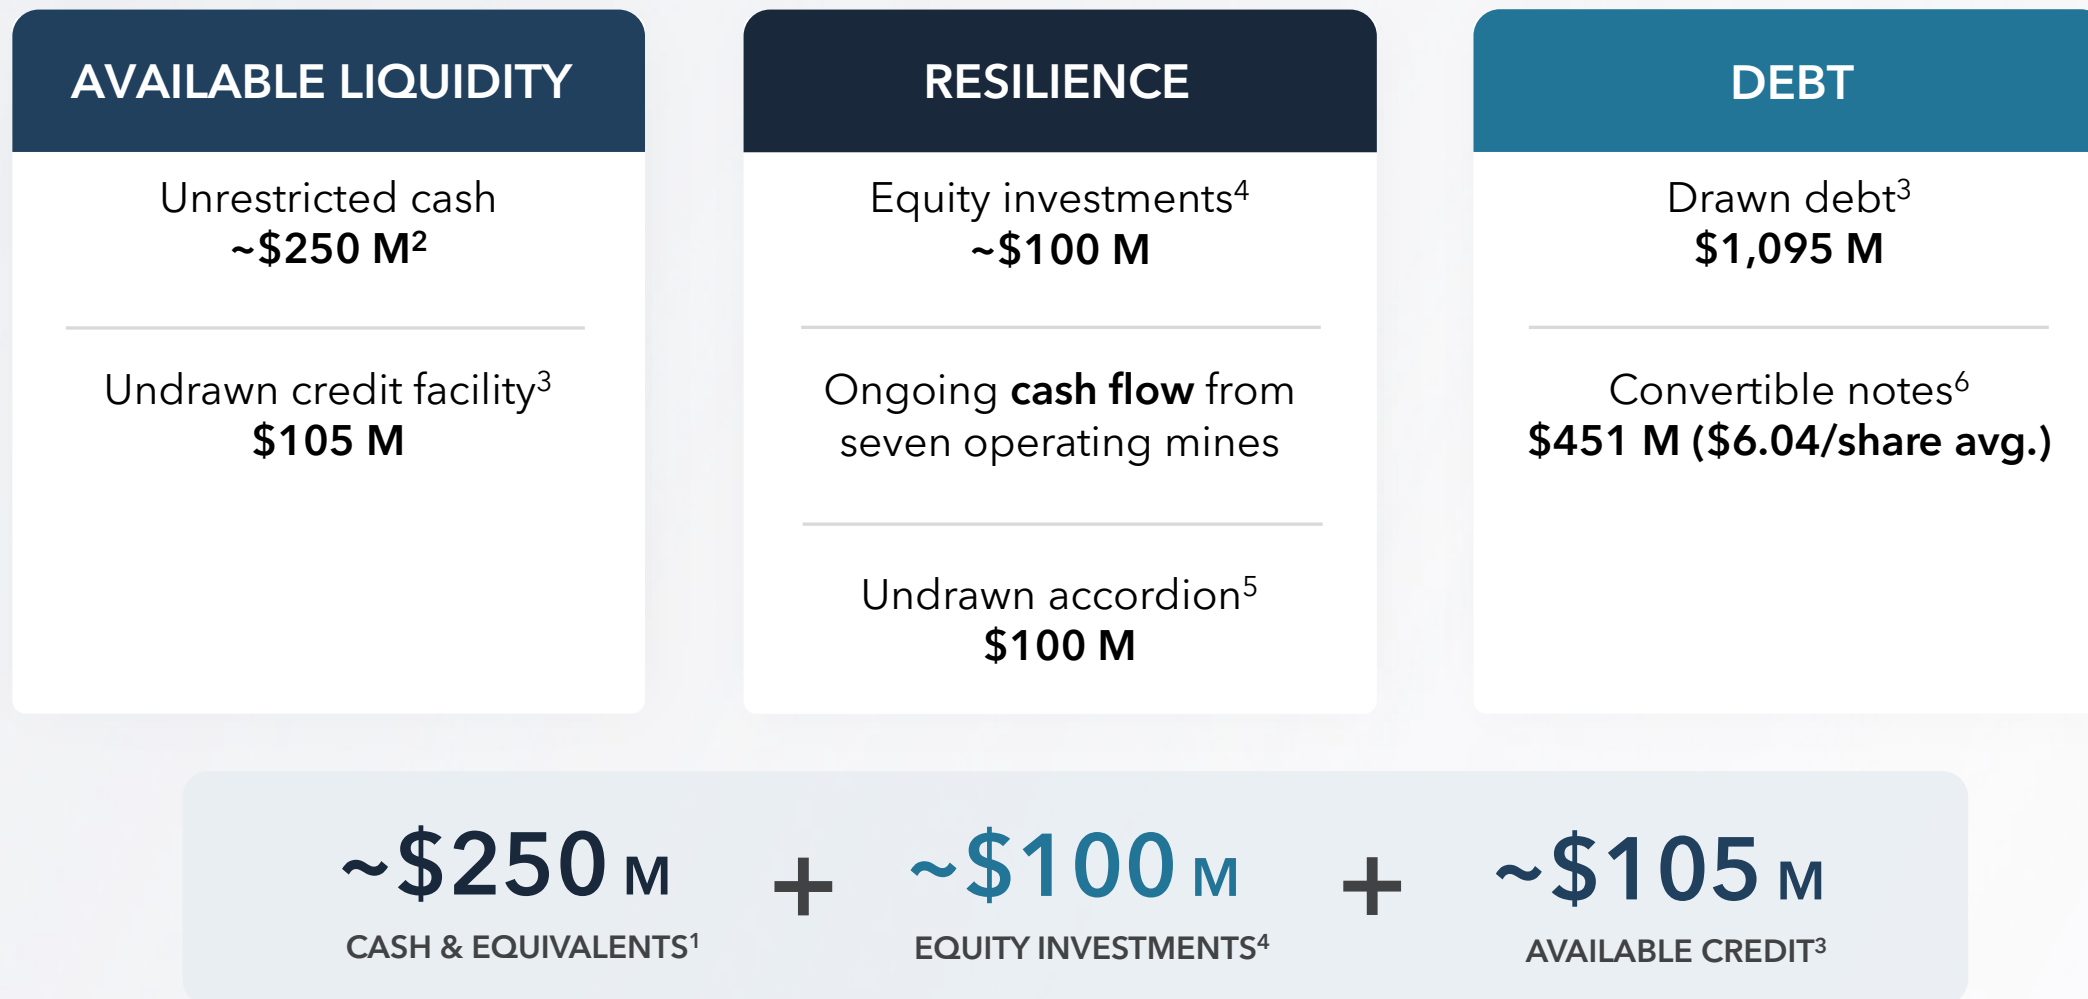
AVAILABLE LIQUIDITY

Unrestricted cash
~$250 M$^2$

Undrawn credit facility$^3$
$105 M

RESILIENCE

Equity investments$^4$
~$100 M

Ongoing **cash flow** from seven operating mines

Undrawn accordion$^5$
$100 M

DEBT

Drawn debt$^3$
$1,095 M

Convertible notes$^6$
$451 M ($6.04/share avg.)

~$250 M
CASH & EQUIVALENTS$^1$

+

~$100 M
EQUITY INVESTMENTS$^4$

+

~$105 M
AVAILABLE CREDIT$^3$